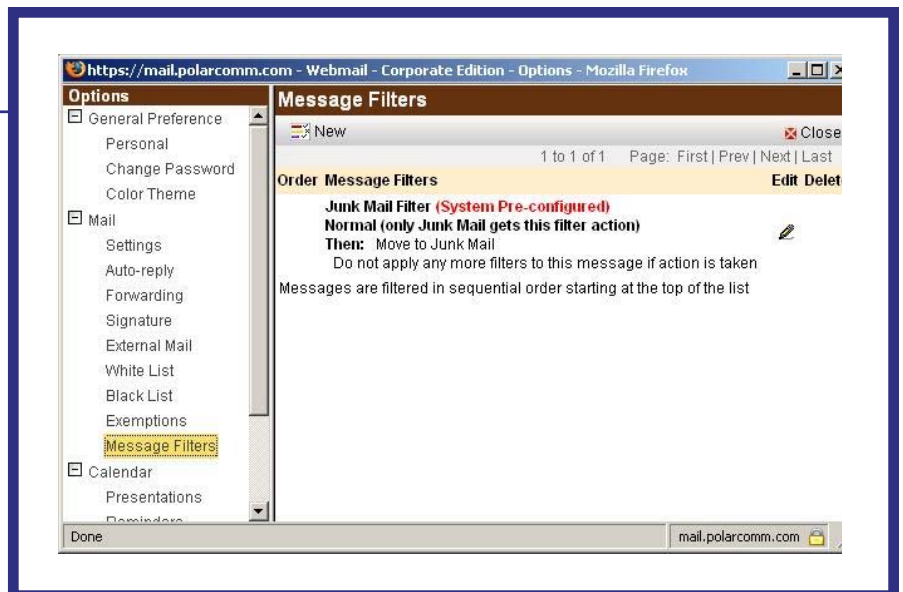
https://mail.polarcomm.com - Webmail - Corporate Edition - Options - Mozilla Firefox

Options
General Preference
Personal
Change Password
Color Theme
Mail
Settings
Auto-reply
Forwarding
Signature
External Mail
White List
Black List
Exemptions
Message Filters
Calendar
Presentations
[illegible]

Message Filters
New
Close
1 to 1 of 1 Page: First | Prev | Next | Last

Order Message Filters Edit Delet

Junk Mail Filter (System Pre-configured)
Normal (only Junk Mail gets this filter action)
Then: Move to Junk Mail
Do not apply any more filters to this message if action is taken

Messages are filtered in sequential order starting at the top of the list

Done
mail.polarcomm.com